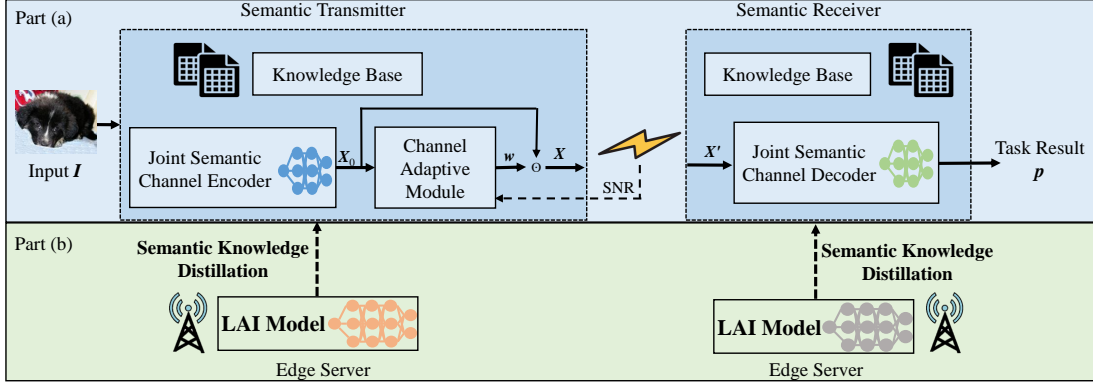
Part (a)

Semantic Transmitter

Knowledge Base

Input $\boldsymbol{I}$

Joint Semantic Channel Encoder

$\boldsymbol{X}_0$

Channel Adaptive Module

$\boldsymbol{w}$

$\odot$

$\boldsymbol{X}$

SNR

Semantic Receiver

Knowledge Base

$\boldsymbol{X'}$

Joint Semantic Channel Decoder

Task Result $\boldsymbol{p}$

Part (b)

Semantic Knowledge Distillation

LAI Model

Edge Server

Semantic Knowledge Distillation

LAI Model

Edge Server